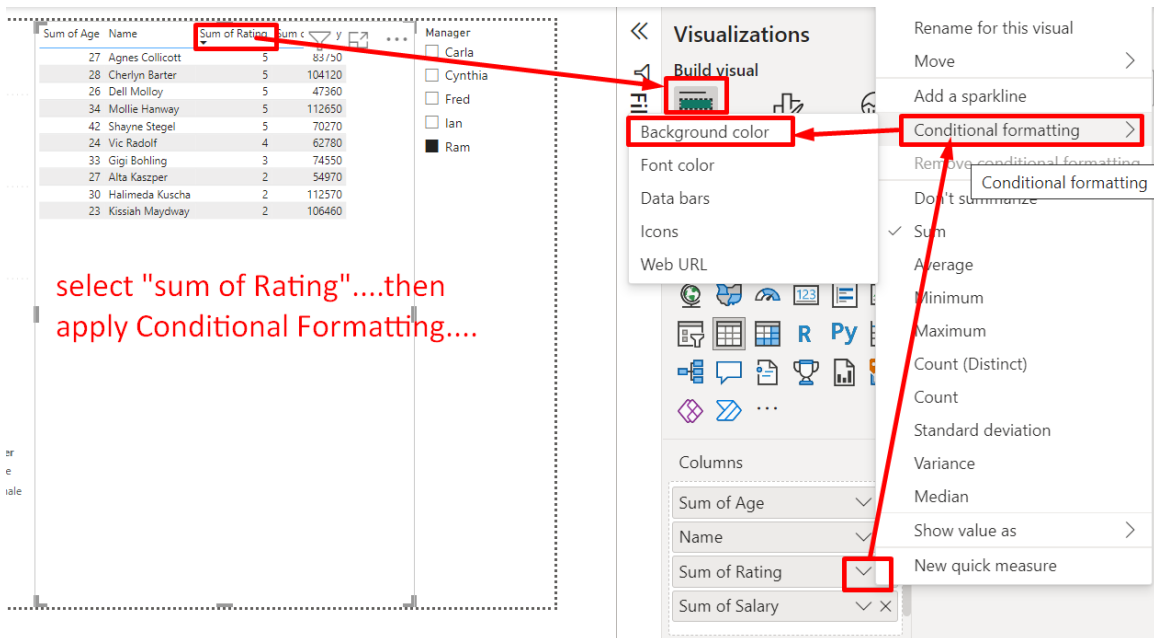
| Sum of Age | Name | Sum of Rating | Sum o |
|---|---|---|---|
| 27 | Agnes Collicott | 5 | 83750 |
| 28 | Cherlyn Barter | 5 | 104120 |
| 26 | Dell Molloy | 5 | 47360 |
| 34 | Mollie Hanway | 5 | 112650 |
| 42 | Shayne Stegel | 5 | 70270 |
| 24 | Vic Radolf | 4 | 62780 |
| 33 | Gigi Bohling | 3 | 74550 |
| 27 | Alta Kaszper | 2 | 54970 |
| 30 | Halimeda Kuscha | 2 | 112570 |
| 23 | Kissiah Maydway | 2 | 106460 |

Manager
Carla
Cynthia
Fred
Ian
Ram

select "sum of Rating"....then apply Conditional Formatting....

er
e
ale

Visualizations
Build visual
Fil

Background color
Font color
Data bars
Icons
Web URL

R Py

Columns
Sum of Age
Name
Sum of Rating
Sum of Salary

Rename for this visual
Move
Add a sparkline
Conditional formatting
Remove conditional formatting
Conditional formatting
Don't summarize
Sum
Average
Minimum
Maximum
Count (Distinct)
Count
Standard deviation
Variance
Median
Show value as
New quick measure